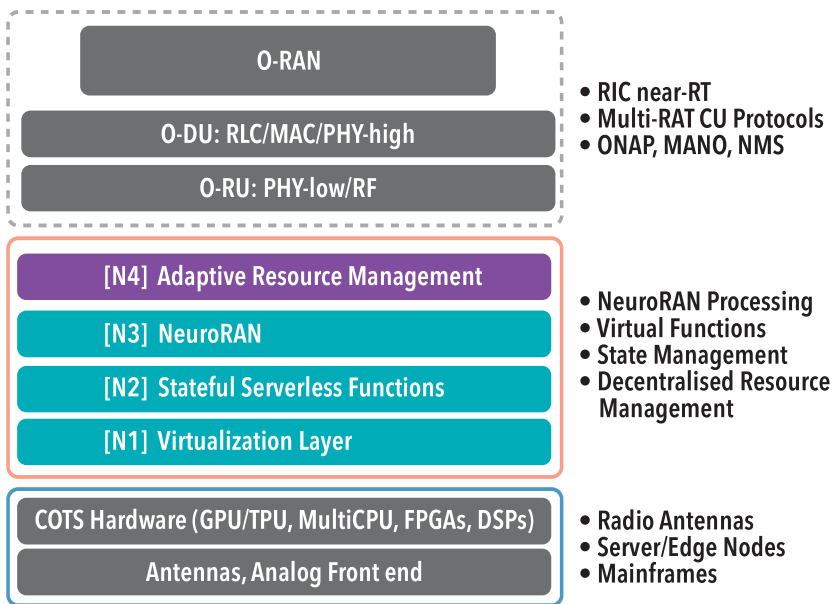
O-RAN

O-DU: RLC/MAC/PHY-high

O-RU: PHY-low/RF

• RIC near-RT
• Multi-RAT CU Protocols
• ONAP, MANO, NMS

[N4] Adaptive Resource Management

[N3] NeuroRAN

[N2] Stateful Serverless Functions

[N1] Virtualization Layer

• NeuroRAN Processing
• Virtual Functions
• State Management
• Decentralised Resource Management

COTS Hardware (GPU/TPU, MultiCPU, FPGAs, DSPs)

Antennas, Analog Front end

• Radio Antennas
• Server/Edge Nodes
• Mainframes